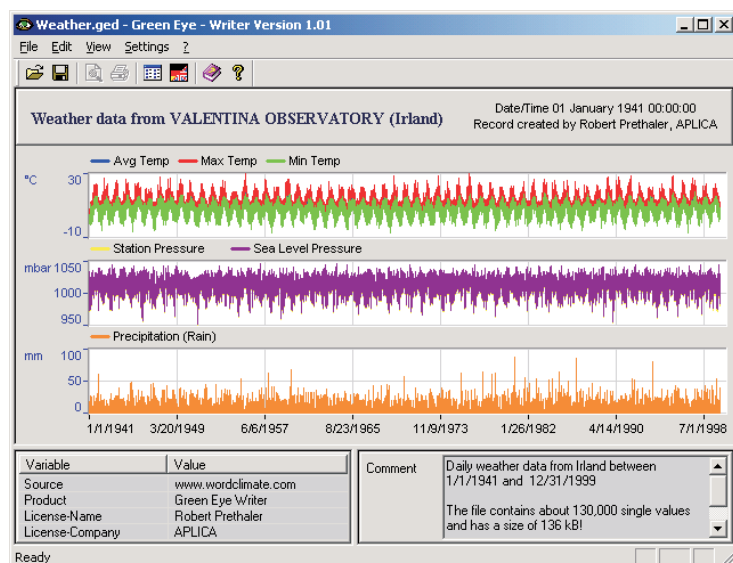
Weather.ged - Green Eye - Writer Version 1.01

File Edit View Settings ?

Weather data from VALENTINA OBSERVATORY (Irland)

Date/Time 01 January 1941 00:00:00
Record created by Robert Prethaler, APLICA

Avg Temp Max Temp Min Temp

°C 30 -10

Station Pressure Sea Level Pressure

mbar 1050 1000 950

Precipitation (Rain)

mm 100 50 0

1/1/1941 3/20/1949 6/6/1957 8/23/1965 11/9/1973 1/26/1982 4/14/1990 7/1/1998

| Variable | Value |
|---|---|
| Source | www.wordclimate.com |
| Product | Green Eye Writer |
| License-Name | Robert Prethaler |
| License-Company | APLICA |

Comment

Daily weather data from Irland between 1/1/1941 and 12/31/1999

The file contains about 130,000 single values and has a size of 136 kB!

Ready